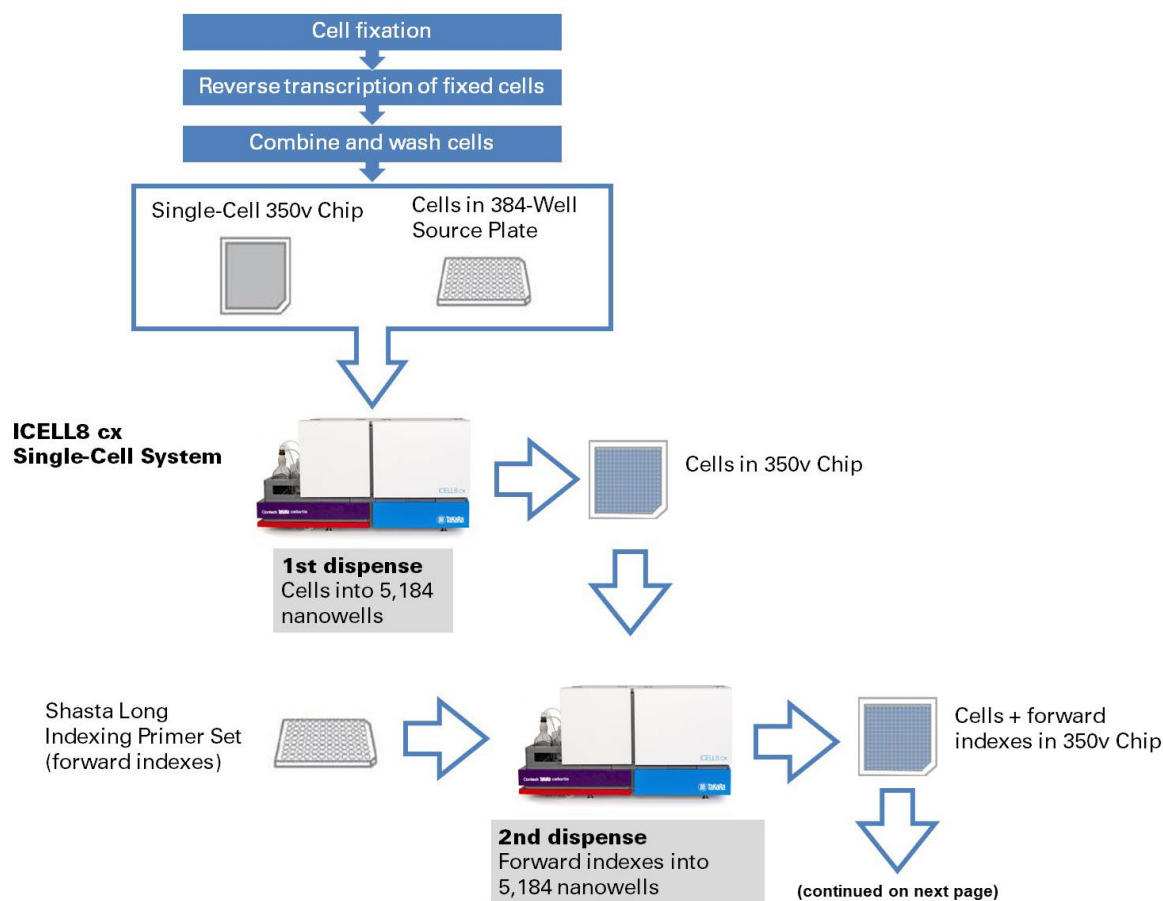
Cell fixation

Reverse transcription of fixed cells

Combine and wash cells

Single-Cell 350v Chip

Cells in 384-Well Source Plate

ICELL8 cx Single-Cell System

Cells in 350v Chip

**1st dispense**
Cells into 5,184 nanowells

Shasta Long Indexing Primer Set (forward indexes)

Cells + forward indexes in 350v Chip

**2nd dispense**
Forward indexes into 5,184 nanowells

(continued on next page)